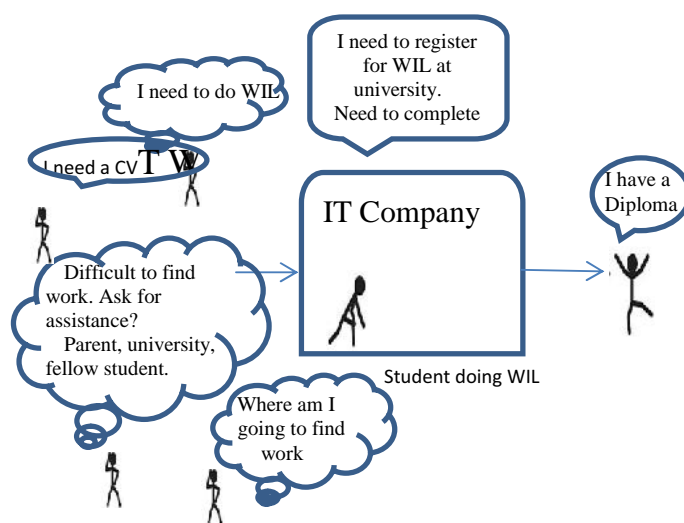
I need to do WIL

I need to register for WIL at university. Need to complete

I need a CV T W

IT Company

I have a Diploma

Difficult to find work. Ask for assistance? Parent, university, fellow student.

Student doing WIL

Where am I going to find work